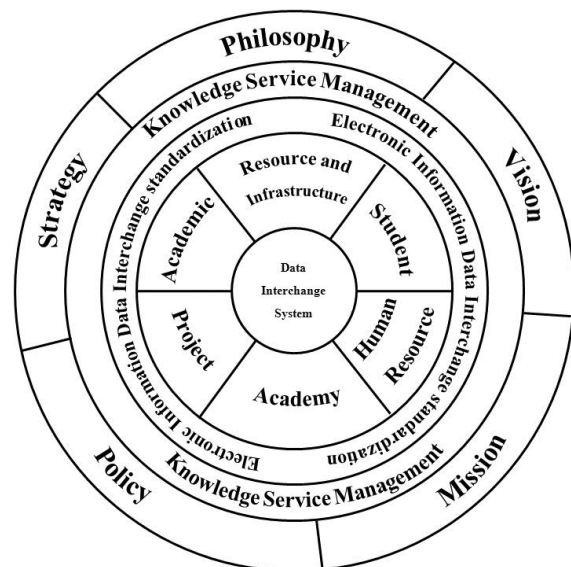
Philosophy
Vision
Mission
Policy
Strategy

Knowledge Service Management
Electronic Information Data Interchange standardization
Knowledge Service Management
Electronic Information Data Interchange standardization

Resource and Infrastructure
Student
Human Resource
Academy
Project
Academic

Data Interchange System